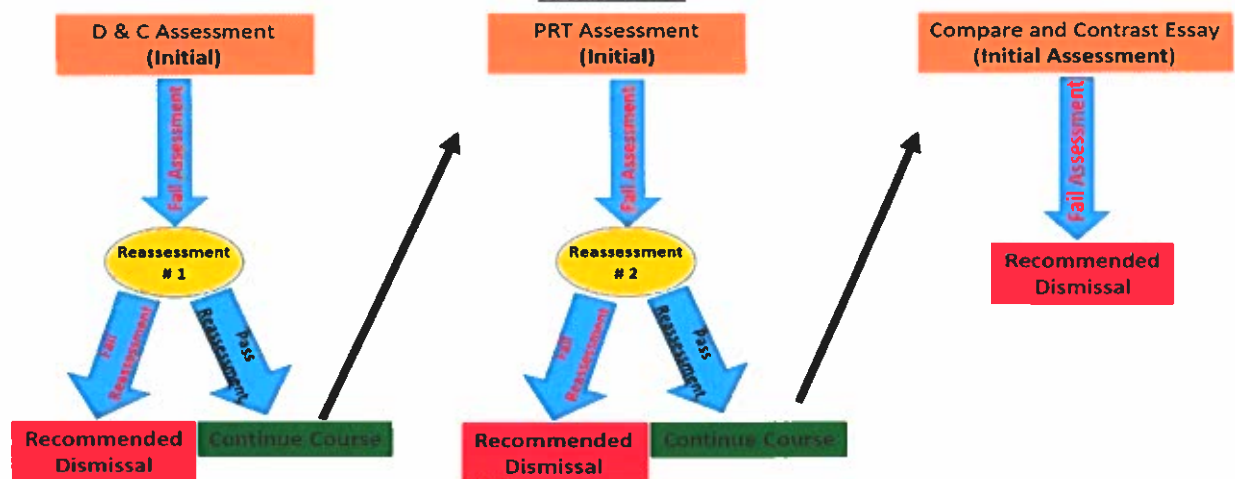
D & C Assessment (Initial)

Fail Assessment

Reassessment # 1

Fail Reassessment

Pass Reassessment

Recommended Dismissal

Continue Course

PRT Assessment (Initial)

Fail Assessment

Reassessment # 2

Fail Reassessment

Pass Reassessment

Recommended Dismissal

Continue Course

Compare and Contrast Essay (Initial Assessment)

Fail Assessment

Recommended Dismissal